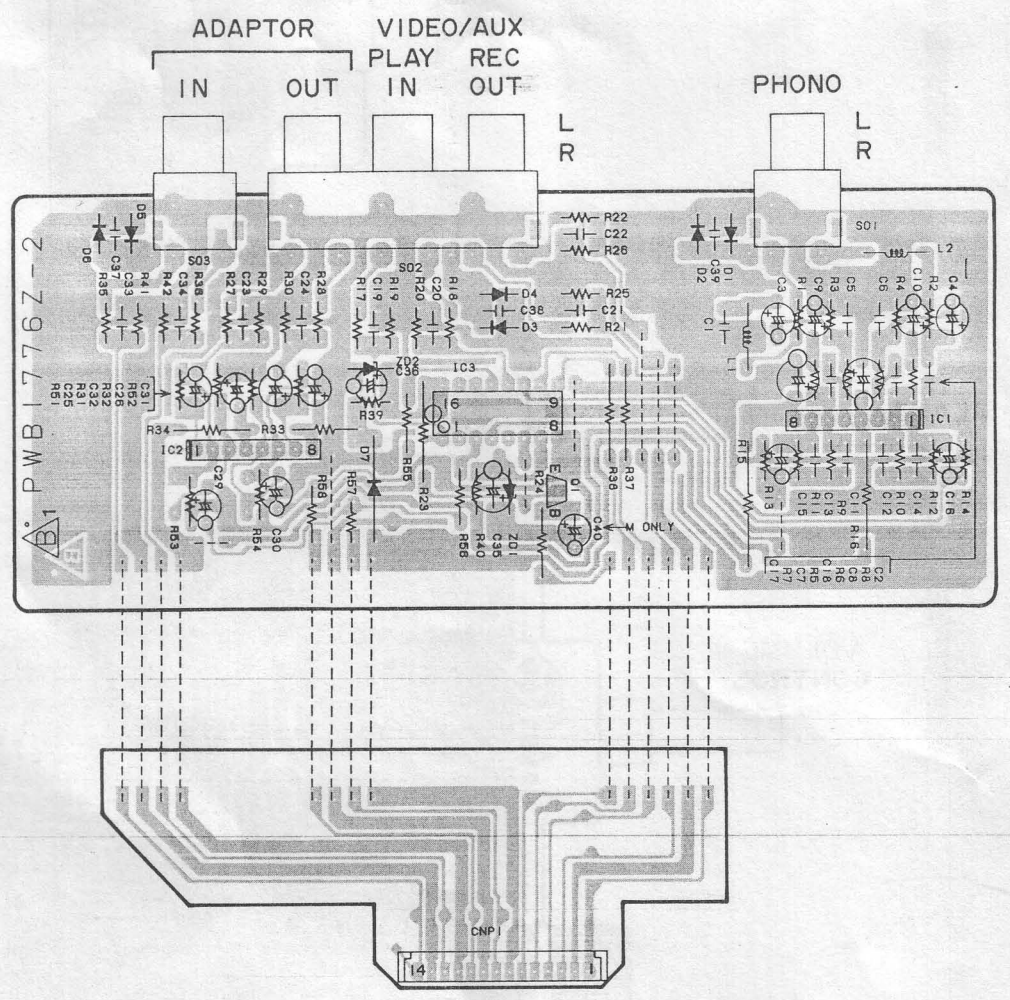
ADAPTOR
IN
OUT
VIDEO/AUX
PLAY IN
REC OUT
L
R
PHONO
L
R

PWB1776Z-2
B1

D6 D5 C37 C33 R35 R41 S03 R42 C34 R38 R27 C23 R29 R30 C24 R28 S02 R17 C19 R19 R20 C20 R18
R22 C22 R26
D4 C38 D3 R25 C21 R21
D2 D1 C39 S01 L2
C3 C9 R1 R3 C5 C6 R4 C10 R2 C4 C1 L1
R31 C25 R51 R32 C32 C26 R52 C31
ZD2 C36 R39
IC3 16 9 1 8
R34 R33 IC2 1 8
D7 R55 R29
C29 R53 C30 R54 R58 R57
R36 R37 R24 E B Q1 C40 M ONLY
R56 R40 C35 ZD1
IC1 8 R15
R13 C15 R11 C13 R9 C11 R16 R10 C12 C14 R12 R14 C16
C17 R7 C7 R5 C8 R6 R8 C2
CNP1
14
1